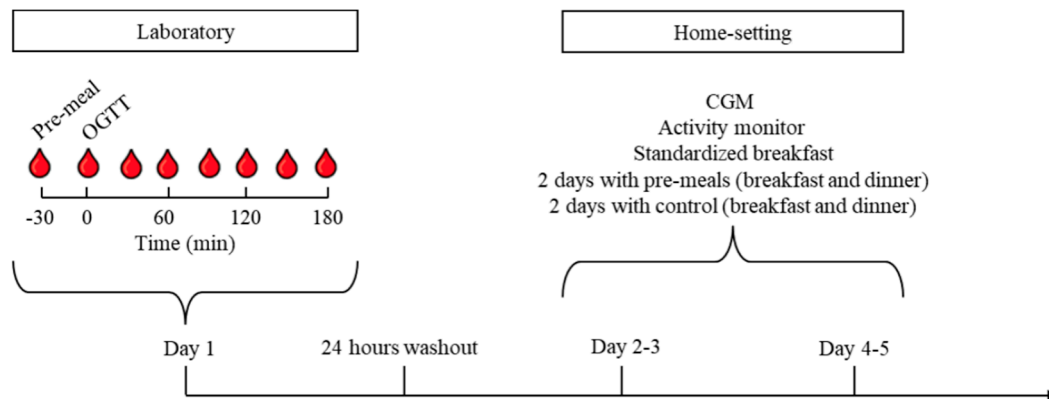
Laboratory

Home-setting

Pre-meal

OGTT

-30 0 60 120 180

Time (min)

CGM
Activity monitor
Standardized breakfast
2 days with pre-meals (breakfast and dinner)
2 days with control (breakfast and dinner)

Day 1

24 hours washout

Day 2-3

Day 4-5